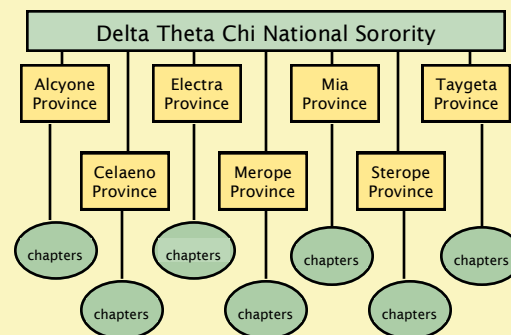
Delta Theta Chi National Sorority

Alcyone Province

Celaeno Province

Electra Province

Merope Province

Mia Province

Sterope Province

Taygeta Province

chapters

chapters

chapters

chapters

chapters

chapters

chapters